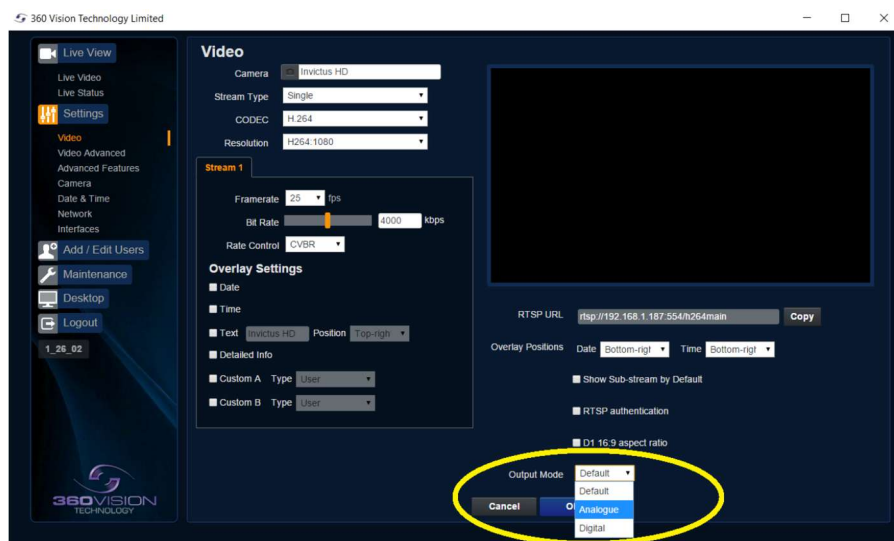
360 Vision Technology Limited

Live View
Live Video
Live Status
Settings
Video
Video Advanced
Advanced Features
Camera
Date & Time
Network
Interfaces
Add / Edit Users
Maintenance
Desktop
Logout
1_26_02

360VISION TECHNOLOGY

Video
Camera Invictus HD
Stream Type Single
CODEC H.264
Resolution H264:1080

Stream 1
Framerate 25 fps
Bit Rate 4000 kbps
Rate Control CVBR

Overlay Settings
Date
Time
Text Invictus HD Position Top-righ
Detailed Info
Custom A Type User
Custom B Type User

RTSP URL rtsp://192.168.1.187:554/h264main Copy
Overlay Positions Date Bottom-rigt Time Bottom-rigt
Show Sub-stream by Default
RTSP authentication
D1 16:9 aspect ratio
Output Mode Default
Default
Analogue
Digital
Cancel O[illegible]